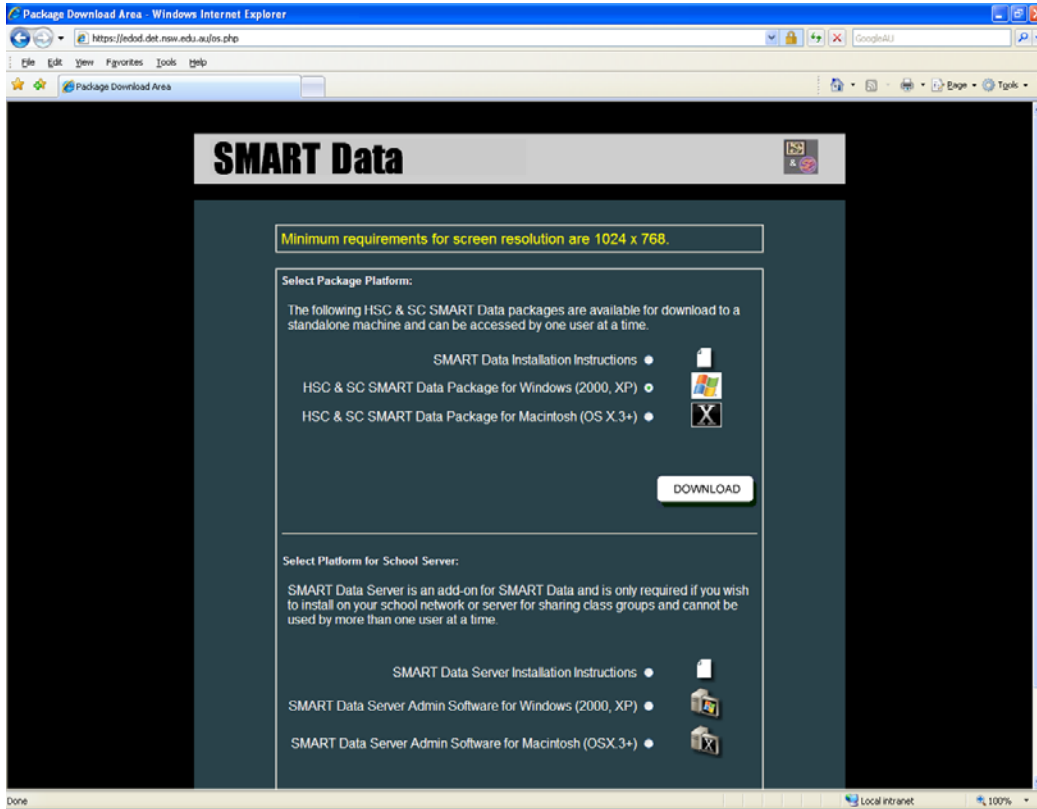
Package Download Area - Windows Internet Explorer

https://edod.det.nsw.edu.au/os.php

GoogleAU

File Edit View Favorites Tools Help

Package Download Area

Page Tools

SMART Data

Minimum requirements for screen resolution are 1024 x 768.

Select Package Platform:

The following HSC & SC SMART Data packages are available for download to a standalone machine and can be accessed by one user at a time.

SMART Data Installation Instructions

HSC & SC SMART Data Package for Windows (2000, XP)

HSC & SC SMART Data Package for Macintosh (OS X.3+)

X

DOWNLOAD

Select Platform for School Server:

SMART Data Server is an add-on for SMART Data and is only required if you wish to install on your school network or server for sharing class groups and cannot be used by more than one user at a time.

SMART Data Server Installation Instructions

SMART Data Server Admin Software for Windows (2000, XP)

SMART Data Server Admin Software for Macintosh (OSX.3+)

Done

Local intranet

100%